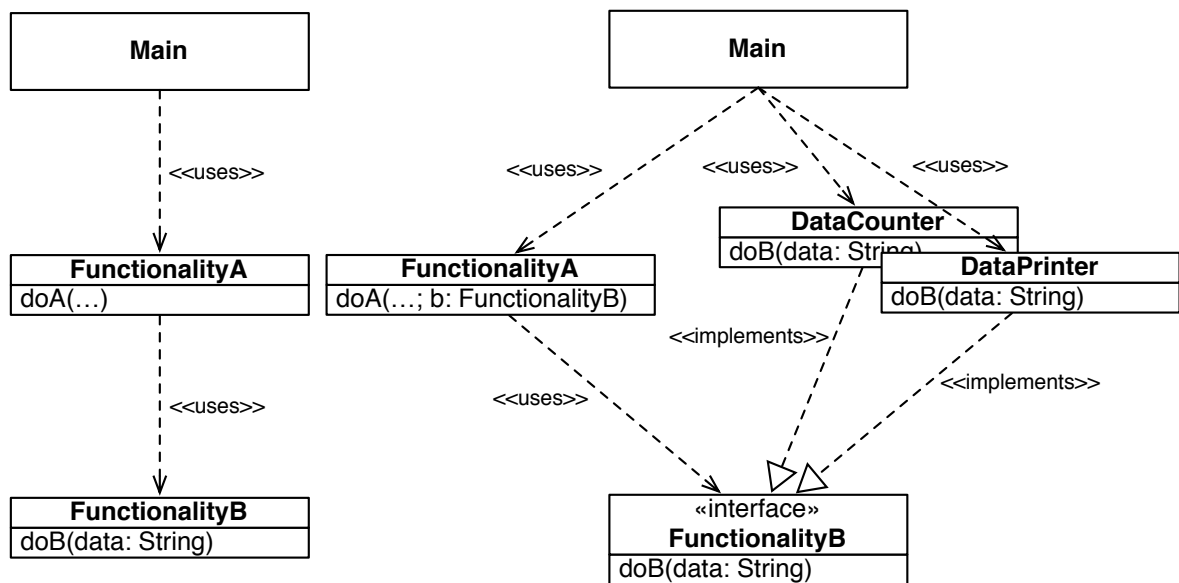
Main

<<uses>>

FunctionalityA
doA(…)

<<uses>>

FunctionalityB
doB(data: String)

Main

<<uses>>

<<uses>>

<<uses>>

DataCounter
doB(data: String)

DataPrinter
doB(data: String)

FunctionalityA
doA(…; b: FunctionalityB)

<<implements>>

<<implements>>

<<uses>>

«interface»
FunctionalityB
doB(data: String)